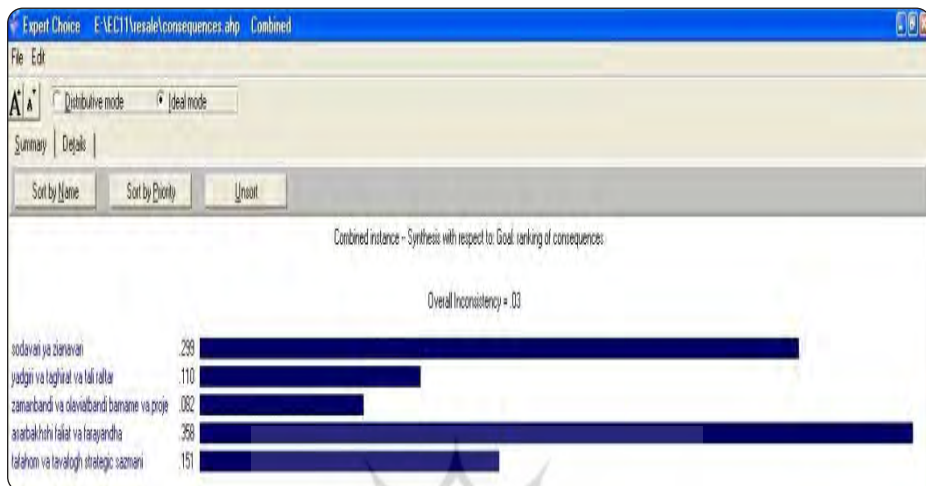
Expert Choice E:\EC11\resale\consequences.ahp Combined

File Edit

Distributive mode Ideal mode

Summary Details

Sort by Name Sort by Priority Unsort

Combined instance -- Synthesis with respect to: Goal: ranking of consequences

Overall Inconsistency = .03

sodavari ya zianavari .299
yadgiri va taghirat va tali raftar .110
zamanbandi va olaviatbandi barname va proje .082
asarbakhshi faliat va farayandha .358
tafahom va tavafogh strategic sazmani .151